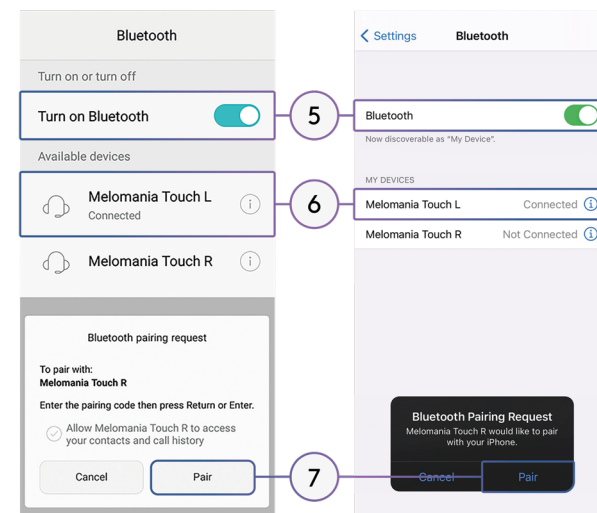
Bluetooth

Turn on or turn off

Turn on Bluetooth

Available devices

Melomania Touch L
Connected

Melomania Touch R

Bluetooth pairing request

To pair with:
Melomania Touch R

Enter the pairing code then press Return or Enter.

Allow Melomania Touch R to access your contacts and call history

Cancel

Pair

5

6

7

< Settings

Bluetooth

Bluetooth

Now discoverable as "My Device".

MY DEVICES

Melomania Touch L Connected

Melomania Touch R Not Connected

Bluetooth Pairing Request
Melomania Touch R would like to pair with your iPhone.

Cancel

Pair